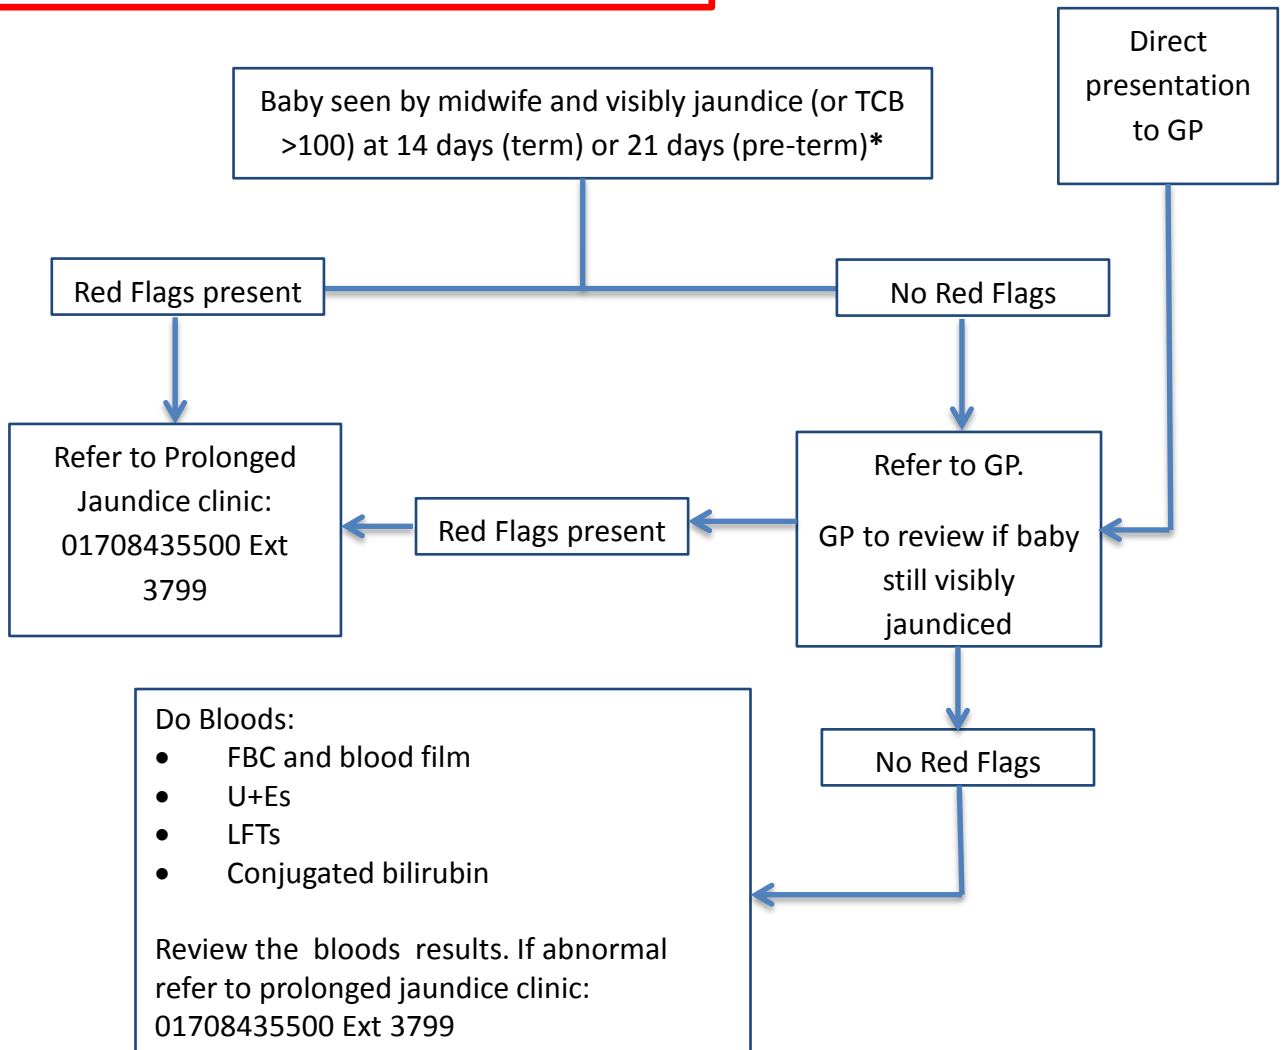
Baby seen by midwife and visibly jaundice (or TCB >100) at 14 days (term) or 21 days (pre-term)*

Direct presentation to GP

Red Flags present

No Red Flags

Refer to Prolonged Jaundice clinic: 01708435500 Ext 3799

Red Flags present

Refer to GP.

GP to review if baby still visibly jaundiced

No Red Flags

Do Bloods:
- FBC and blood film
- U+Es
- LFTs
- Conjugated bilirubin

Review the bloods results. If abnormal refer to prolonged jaundice clinic: 01708435500 Ext 3799